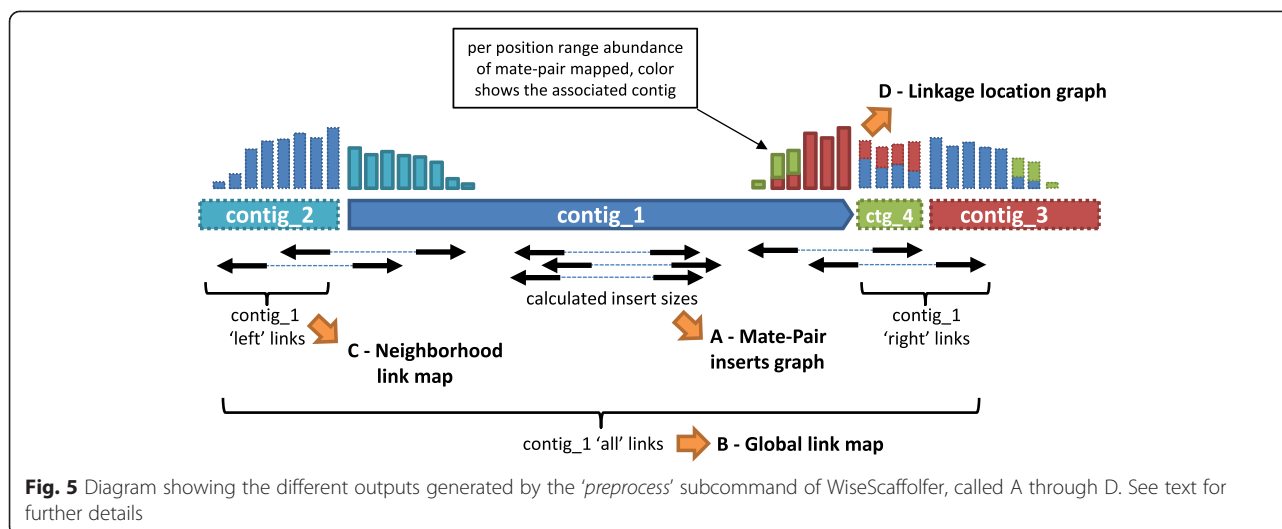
per position range abundance of mate-pair mapped, color shows the associated contig

D - Linkage location graph

contig_2

contig_1

ctg_4

contig_3

calculated insert sizes

contig_1 'left' links

C - Neighborhood link map

A - Mate-Pair inserts graph

contig_1 'right' links

contig_1 'all' links

B - Global link map

**Fig. 5** Diagram showing the different outputs generated by the '*preprocess*' subcommand of WiseScaffolfer, called A through D. See text for further details